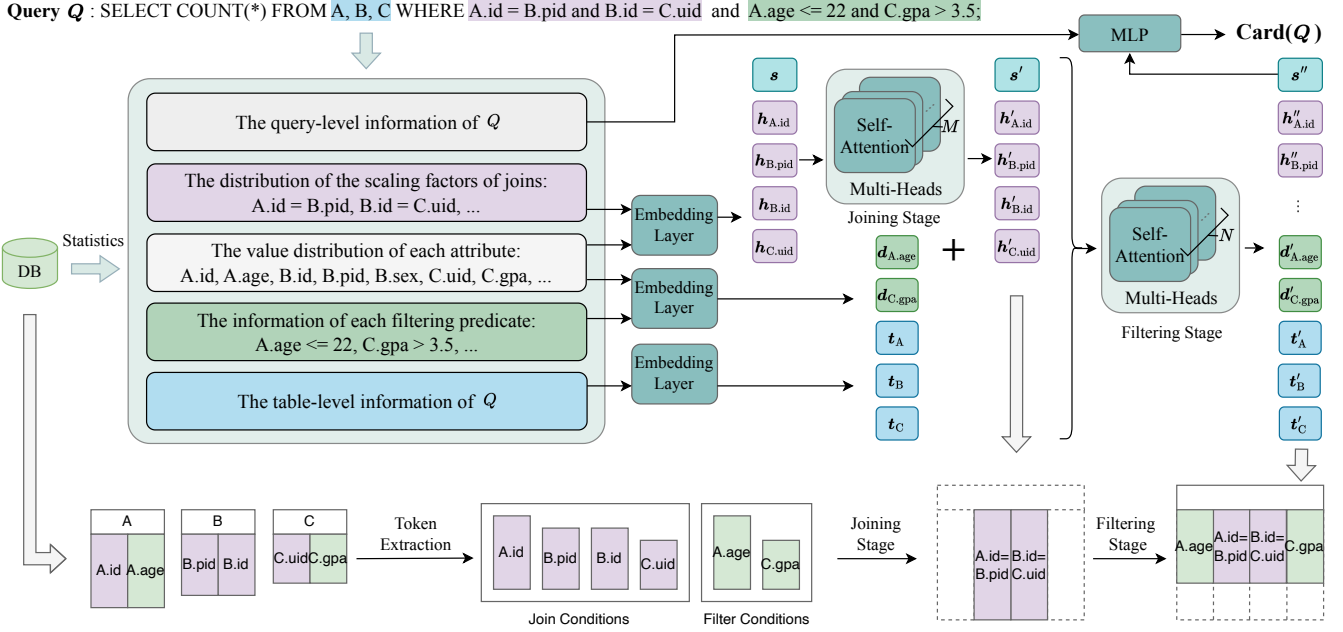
**Query $Q$** : SELECT COUNT(*) FROM A, B, C WHERE A.id = B.pid and B.id = C.uid and A.age <= 22 and C.gpa > 3.5;

MLP

**Card($Q$)**

The query-level information of $Q$

The distribution of the scaling factors of joins: A.id = B.pid, B.id = C.uid, ...

The value distribution of each attribute: A.id, A.age, B.id, B.pid, B.sex, C.uid, C.gpa, ...

The information of each filtering predicate: A.age <= 22, C.gpa > 3.5, ...

The table-level information of $Q$

DB

Statistics

Embedding Layer

Embedding Layer

Embedding Layer

$s$

$h_{A.id}$

$h_{B.pid}$

$h_{B.id}$

$h_{C.uid}$

Self-Attention

$M$

Multi-Heads

Joining Stage

$d_{A.age}$

$d_{C.gpa}$

$t_A$

$t_B$

$t_C$

+

$s'$

$h'_{A.id}$

$h'_{B.pid}$

$h'_{B.id}$

$h'_{C.uid}$

Self-Attention

$N$

Multi-Heads

Filtering Stage

$s''$

$h''_{A.id}$

$h''_{B.pid}$

⋮

$d'_{A.age}$

$d'_{C.gpa}$

$t'_A$

$t'_B$

$t'_C$

A

A.id A.age

B

B.pid B.id

C

C.uid C.gpa

Token Extraction

A.id B.pid B.id C.uid

Join Conditions

A.age C.gpa

Filter Conditions

Joining Stage

A.id= B.pid B.id= C.uid

Filtering Stage

A.age A.id= B.pid B.id= C.uid C.gpa